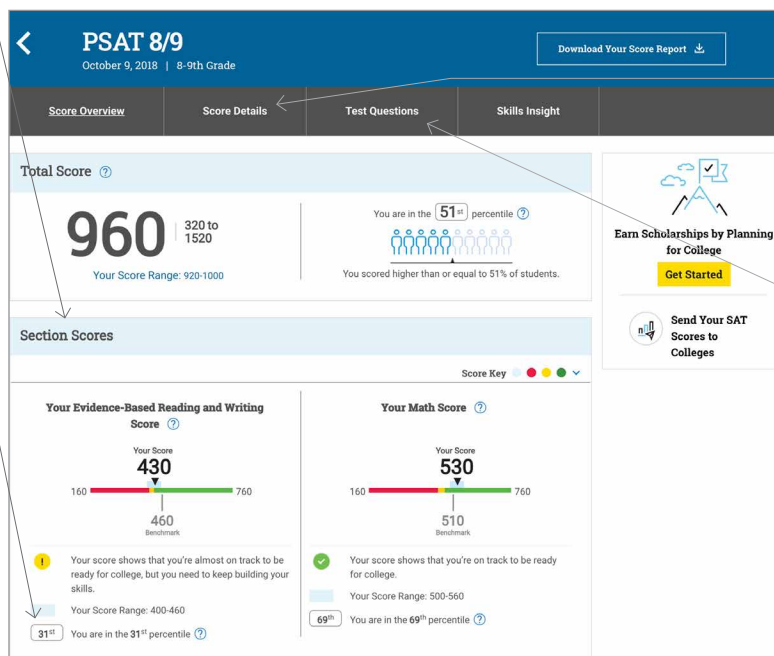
PSAT 8/9
October 9, 2018 | 8-9th Grade

Download Your Score Report

Score Overview
Score Details
Test Questions
Skills Insight

Total Score ?

960
320 to 1520
Your Score Range: 920-1000

You are in the 51st percentile ?
You scored higher than or equal to 51% of students.

Earn Scholarships by Planning for College
Get Started

Send Your SAT Scores to Colleges

Section Scores

Score Key

Your Evidence-Based Reading and Writing Score ?
Your Score
430
160
760
460
Benchmark

Your score shows that you're almost on track to be ready for college, but you need to keep building your skills.
Your Score Range: 400-460
31st You are in the 31st percentile ?

Your Math Score ?
Your Score
530
160
760
510
Benchmark

Your score shows that you're on track to be ready for college.
Your Score Range: 500-560
69th You are in the 69th percentile ?